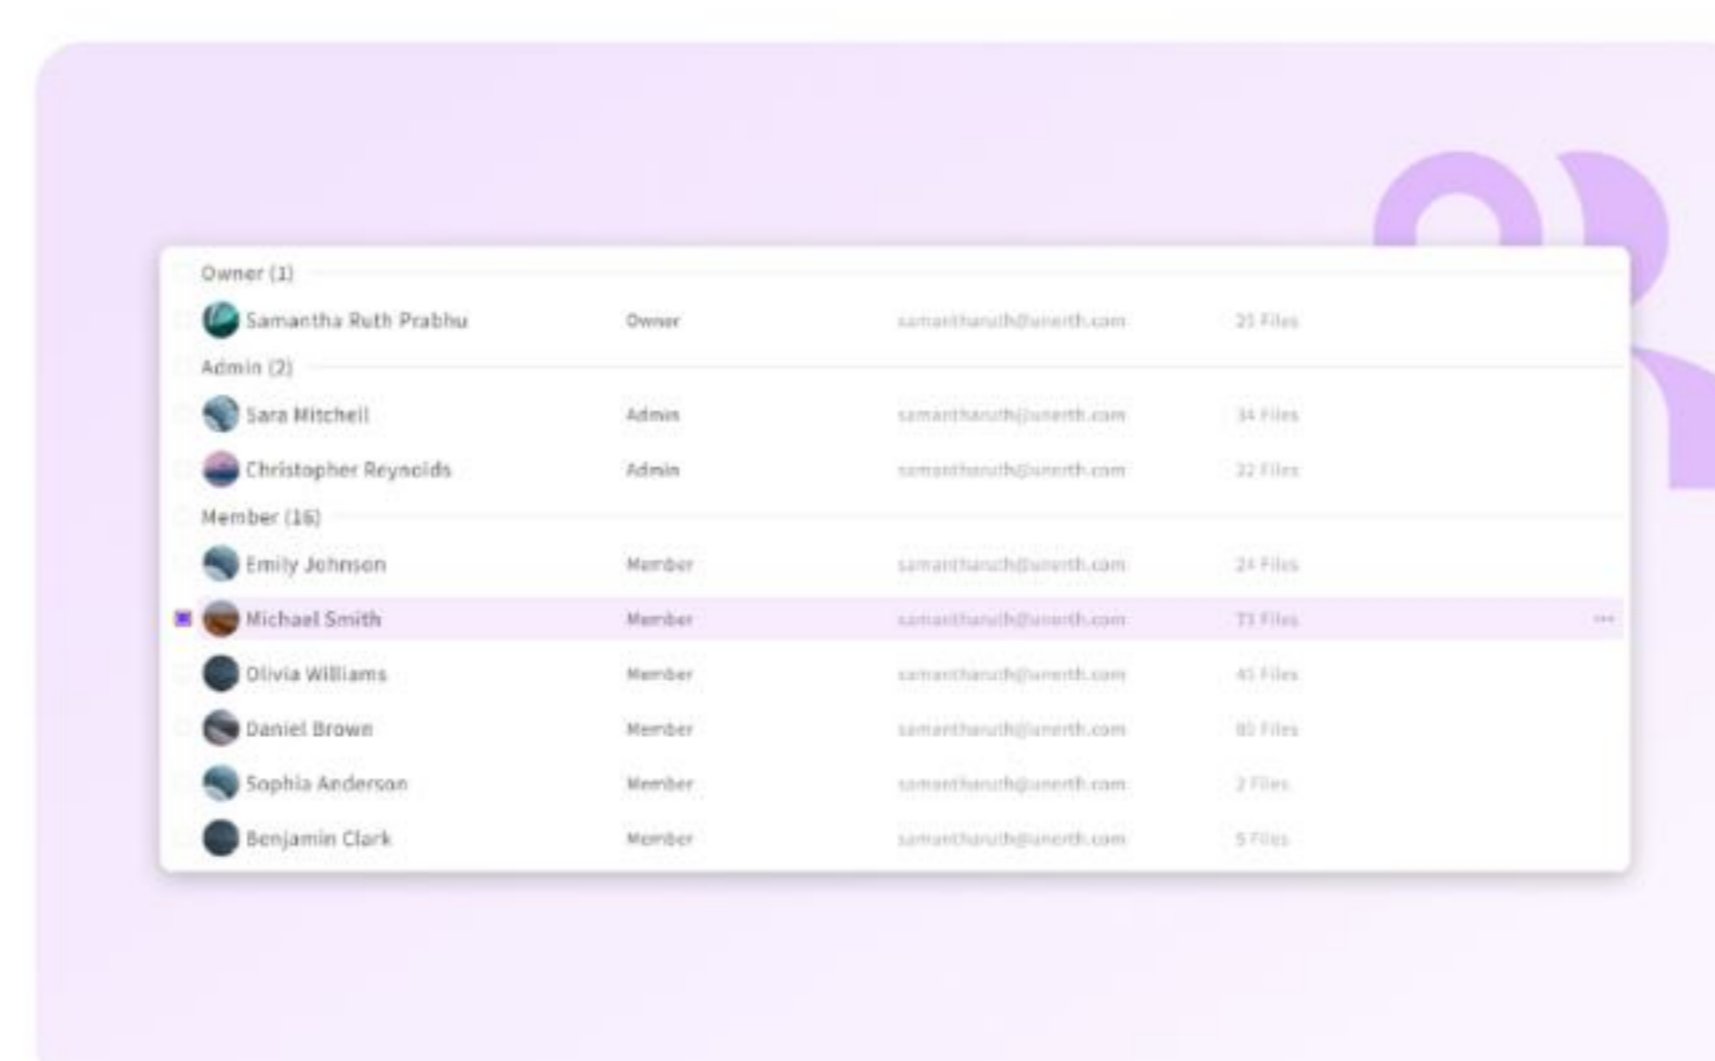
Owner (1)

| | | | |
|---|---|---|---|
| Samantha Ruth Prabhu | Owner | samantharuth@unerth.com | 21 Files |

Admin (2)

| | | | |
|---|---|---|---|
| Sara Mitchell | Admin | samantharuth@unerth.com | 34 Files |
| Christopher Reynolds | Admin | samantharuth@unerth.com | 32 Files |

Member (16)

| | | | |
|---|---|---|---|
| Emily Johnson | Member | samantharuth@unerth.com | 24 Files |
| Michael Smith | Member | samantharuth@unerth.com | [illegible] Files |
| Olivia Williams | Member | samantharuth@unerth.com | 45 Files |
| Daniel Brown | Member | samantharuth@unerth.com | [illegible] Files |
| Sophia Anderson | Member | samantharuth@unerth.com | 2 Files |
| Benjamin Clark | Member | samantharuth@unerth.com | 5 Files |

...